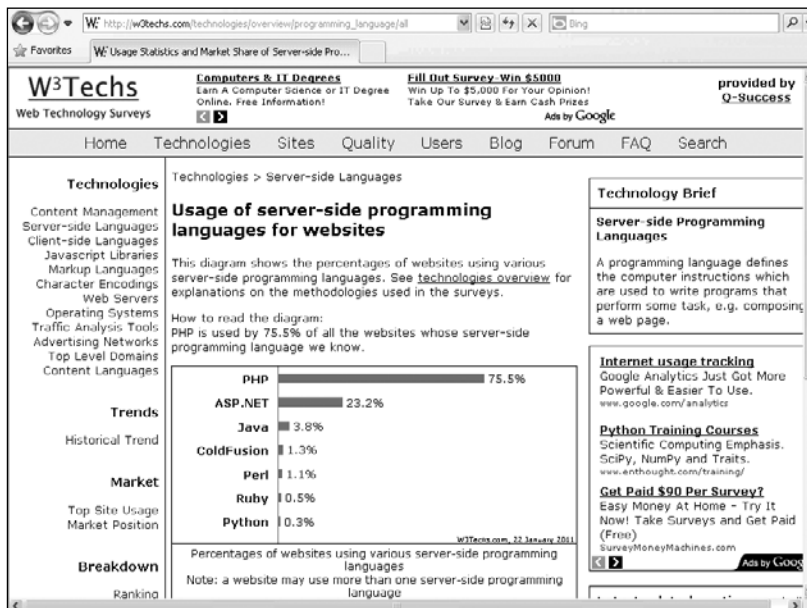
W http://w3techs.com/technologies/overview/programming_language/all

Bing

Favorites

W Usage Statistics and Market Share of Server-side Pro...

W³Techs
Web Technology Surveys

Computers & IT Degrees
Earn A Computer Science or IT Degree Online. Free Information!

Fill Out Survey-Win $5000
Win Up To $5,000 For Your Opinion! Take Our Survey & Earn Cash Prizes

Ads by Google

provided by Q-Success

Home Technologies Sites Quality Users Blog Forum FAQ Search

Technologies

Content Management
Server-side Languages
Client-side Languages
Javascript Libraries
Markup Languages
Character Encodings
Web Servers
Operating Systems
Traffic Analysis Tools
Advertising Networks
Top Level Domains
Content Languages

Trends

Historical Trend

Market

Top Site Usage
Market Position

Breakdown

Ranking

Technologies > Server-side Languages

Usage of server-side programming languages for websites

This diagram shows the percentages of websites using various server-side programming languages. See technologies overview for explanations on the methodologies used in the surveys.

How to read the diagram:
PHP is used by 75.5% of all the websites whose server-side programming language we know.

| | |
|---|---|
| PHP | 75.5% |
| ASP.NET | 23.2% |
| Java | 3.8% |
| ColdFusion | 1.3% |
| Perl | 1.1% |
| Ruby | 0.5% |
| Python | 0.3% |

W3Techs.com, 22 January 2011

Percentages of websites using various server-side programming languages
Note: a website may use more than one server-side programming language

Technology Brief

Server-side Programming Languages

A programming language defines the computer instructions which are used to write programs that perform some task, e.g. composing a web page.

Internet usage tracking
Google Analytics Just Got More Powerful & Easier To Use.
www.google.com/analytics

Python Training Courses
Scientific Computing Emphasis. SciPy, NumPy and Traits.
www.enthought.com/training/

Get Paid $90 Per Survey?
Easy Money At Home - Try It Now! Take Surveys and Get Paid (Free)
SurveyMoneyMachines.com

Ads by Goog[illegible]